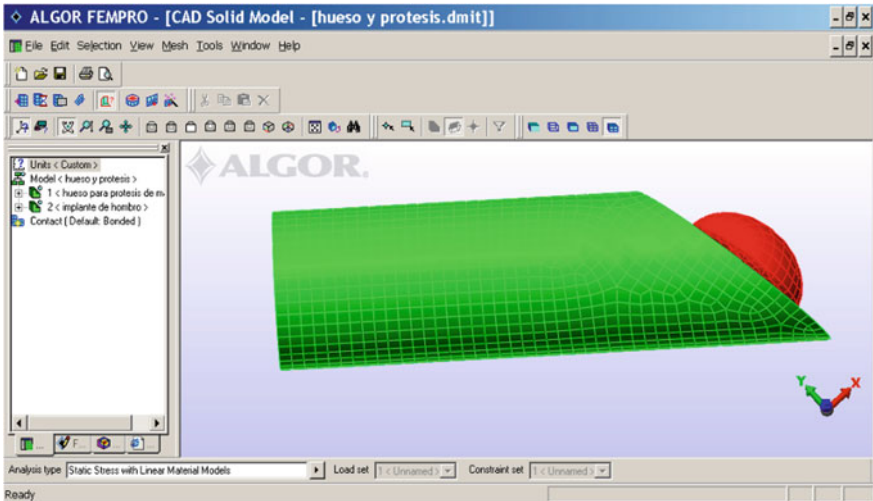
ALGOR FEMPRO - [CAD Solid Model - [hueso y protesis.dmit]]

File Edit Selection View Mesh Tools Window Help

Units < Custom >
Model < hueso y protesis >
1 < hueso para protesis de m
2 < implante de hombro >
Contact ( Default: Bonded )

ALGOR.

F...

Y
X

Analysis type Static Stress with Linear Material Models
Load set 1 < Unnamed >
Constraint set 1 < Unnamed >

Ready